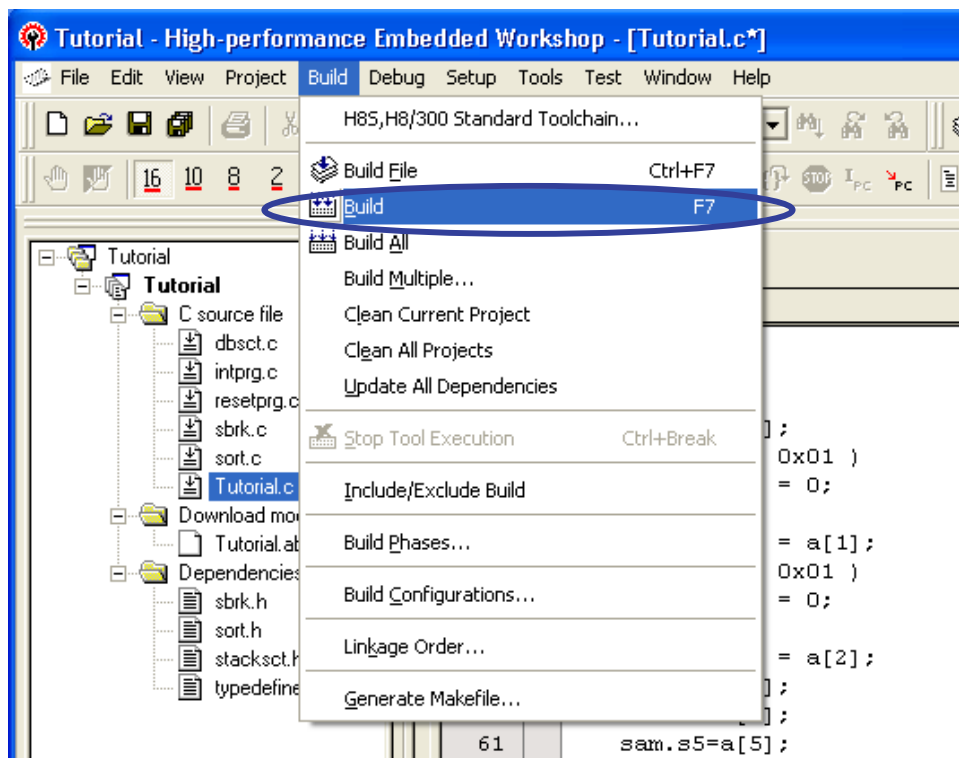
Tutorial - High-performance Embedded Workshop - [Tutorial.c*]

File Edit View Project Build Debug Setup Tools Test Window Help

16 10 8 2

Tutorial
Tutorial
C source file
dbsct.c
intprg.c
resetprg.c
sbrk.c
sort.c
Tutorial.c
Download mo
Tutorial.ab
Dependencies
sbrk.h
sort.h
stacksct.h
typedefine

H8S,H8/300 Standard Toolchain...
Build File Ctrl+F7
Build F7
Build All
Build Multiple...
Clean Current Project
Clean All Projects
Update All Dependencies
Stop Tool Execution Ctrl+Break
Include/Exclude Build
Build Phases...
Build Configurations...
Linkage Order...
Generate Makefile...

];
0x01 )
= 0;
= a[1];
0x01 )
= 0;
= a[2];
];
];
61 sam.s5=a[5];